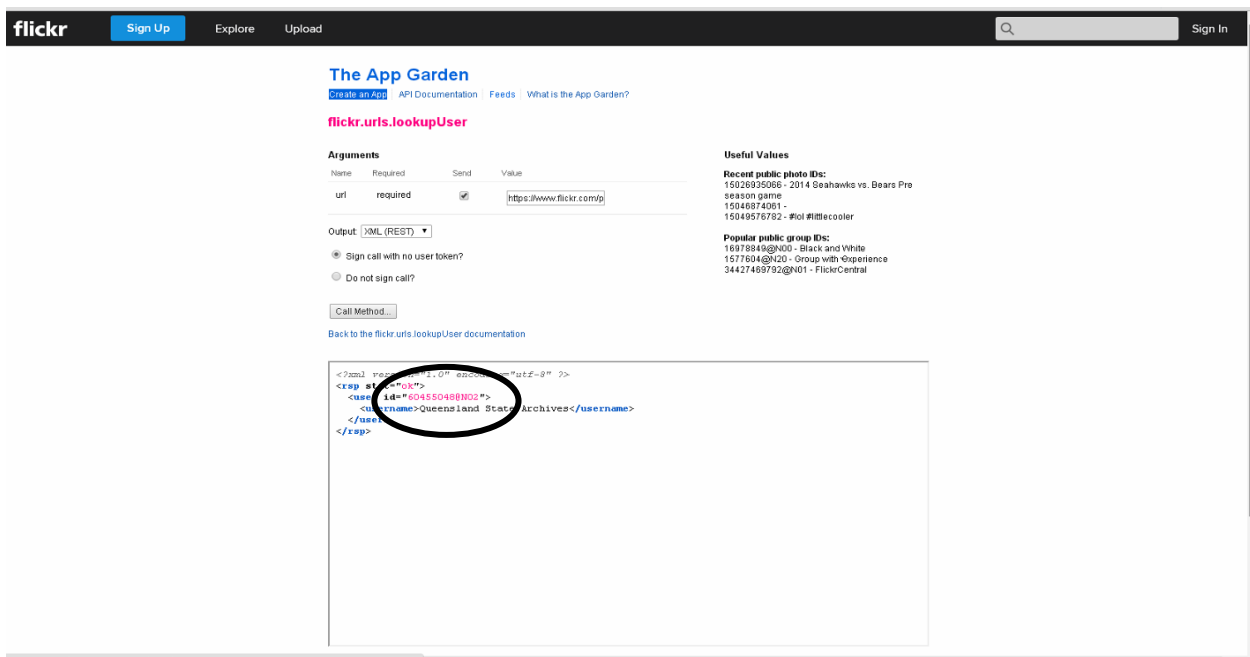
flickr Sign Up Explore Upload Sign In

The App Garden

Create an App | API Documentation | Feeds | What is the App Garden?

flickr.urls.lookupUser

Arguments

| Name | Required | Send | Value |
|---|---|---|---|
| url | required | ✓ | https://www.flickr.com/p |

Output: XML (REST)

Sign call with no user token?

Do not sign call?

Call Method...

Back to the flickr.urls.lookupUser documentation

Useful Values

Recent public photo IDs:
15026935066 - 2014 Seahawks vs. Bears Pre season game
15046874061 -
15049576782 - #lol #littlecooler

Popular public group IDs:
16978849@N00 - Black and White
1577604@N20 - Group with Experience
34427469792@N01 - FlickrCentral

<?xml ver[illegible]"1.0" enco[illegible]="utf-8" ?>
<rsp st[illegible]="ok">
<use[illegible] id="60455048@N02">
<u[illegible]rname>Queensland State Archives</username>
</use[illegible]
</rsp>